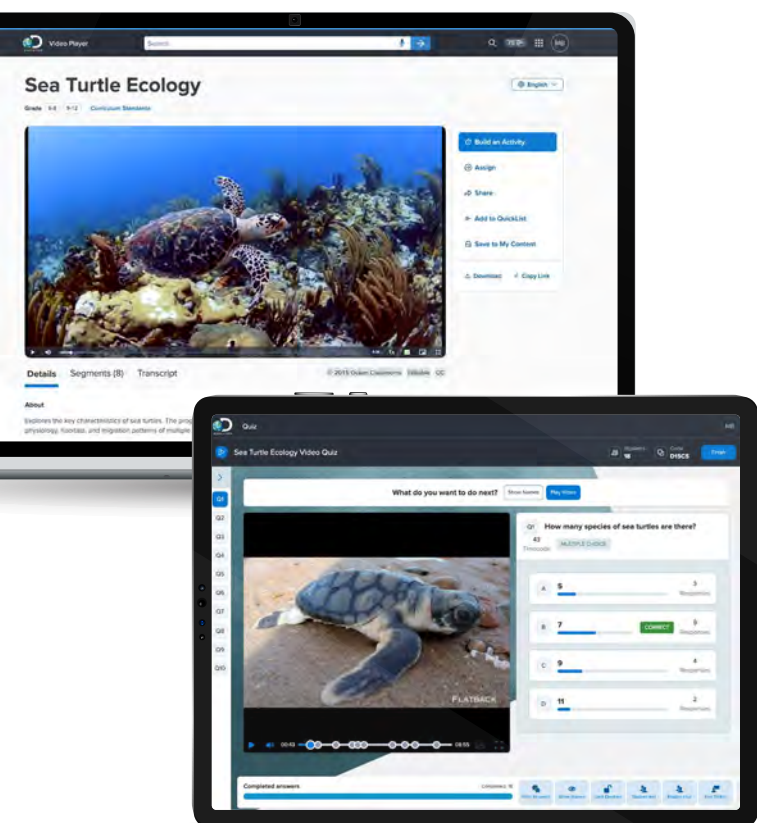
Video Player

Search

Sea Turtle Ecology

English

Grade 3-5 6-12 Curriculum Standards

Build an Activity

Assign

Share

Add to QuickList

Save to My Content

Download

Copy Link

Details Segments (8) Transcript

© 2015 Ocean Classrooms

About

Explores the key characteristics of sea turtles. The pro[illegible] physiology, habitats, and migration patterns of multiple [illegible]

Quiz

Sea Turtle Ecology Video Quiz

End

What do you want to do next?

Show Scores

Play Video

Q1

Q2

Q3

Q4

Q5

Q6

Q7

Q8

Q9

Q10

Q1 How many species of sea turtles are there?

MULTIPLE CHOICE

A 5 3 Responses

B 7 CORRECT 9 Responses

C 9 4 Responses

D 11 2 Responses

FLATBACK

00:42

03:55

Completed answers